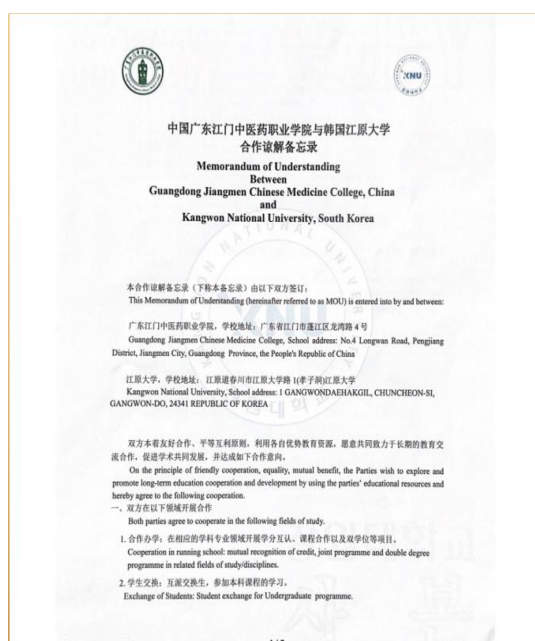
KNU

中国广东江门中医药职业学院与韩国江原大学
合作谅解备忘录

Memorandum of Understanding
Between
Guangdong Jiangmen Chinese Medicine College, China
and
Kangwon National University, South Korea

本合作谅解备忘录（下称本备忘录）由以下双方签订：
This Memorandum of Understanding (hereinafter referred to as MOU) is entered into by and between:

广东江门中医药职业学院，学校地址：广东省江门市蓬江区龙湾路 4 号
Guangdong Jiangmen Chinese Medicine College, School address: No.4 Longwan Road, Pengjiang District, Jiangmen City, Guangdong Province, the People's Republic of China

江原大学，学校地址：江原道春川市江原大学路 1(孝子洞)江原大学
Kangwon National University, School address: 1 GANGWONDAEHAKGIL, CHUNCHEON-SI, GANGWON-DO, 24341 REPUBLIC OF KOREA

双方本着友好合作、平等互利原则，利用各自优势教育资源，愿意共同致力于长期的教育交流合作，促进学术共同发展，并达成如下合作意向。
On the principle of friendly cooperation, equality, mutual benefit, the Parties wish to explore and promote long-term education cooperation and development by using the parties' educational resources and hereby agree to the following cooperation.
一、双方在以下领域开展合作
Both parties agree to cooperate in the following fields of study.
1. 合作办学：在相应的学科专业领域开展学分互认、课程合作以及双学位等项目。
Cooperation in running school: mutual recognition of credit, joint programme and double degree programme in related fields of study/disciplines.
2. 学生交换：互派交换生，参加本科课程的学习。
Exchange of Students: Student exchange for Undergraduate programme.

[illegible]